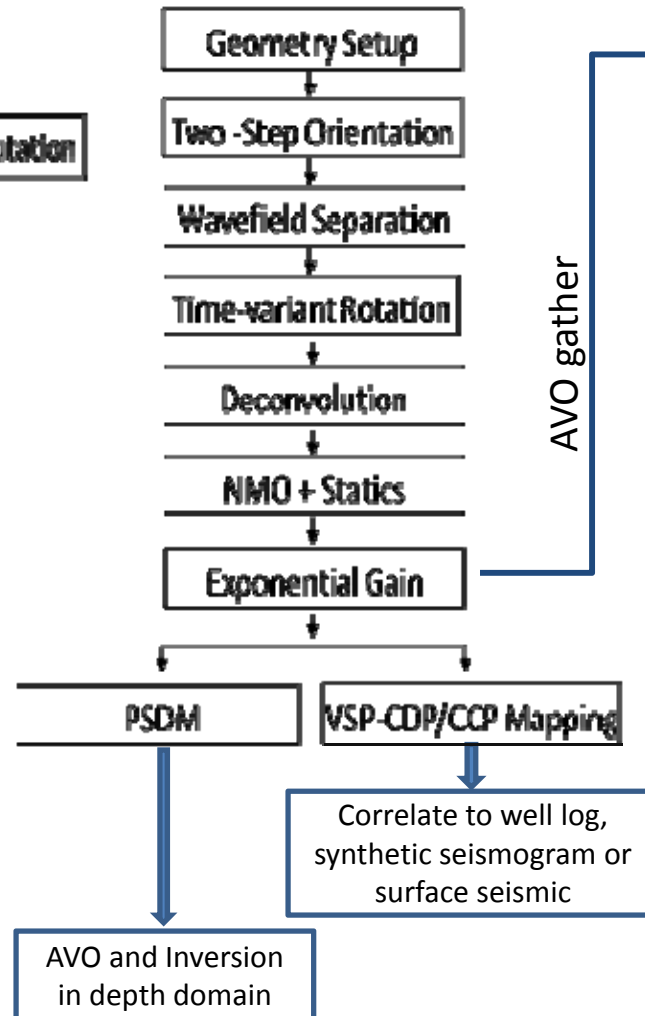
Geometry Setup

otation

Two -Step Orientation

Wavefield Separation

Time-variant Rotation

Deconvolution

NMO + Statics

Exponential Gain

AVO gather

PSDM

VSP-CDP/CCP Mapping

Correlate to well log, synthetic seismogram or surface seismic

AVO and Inversion in depth domain